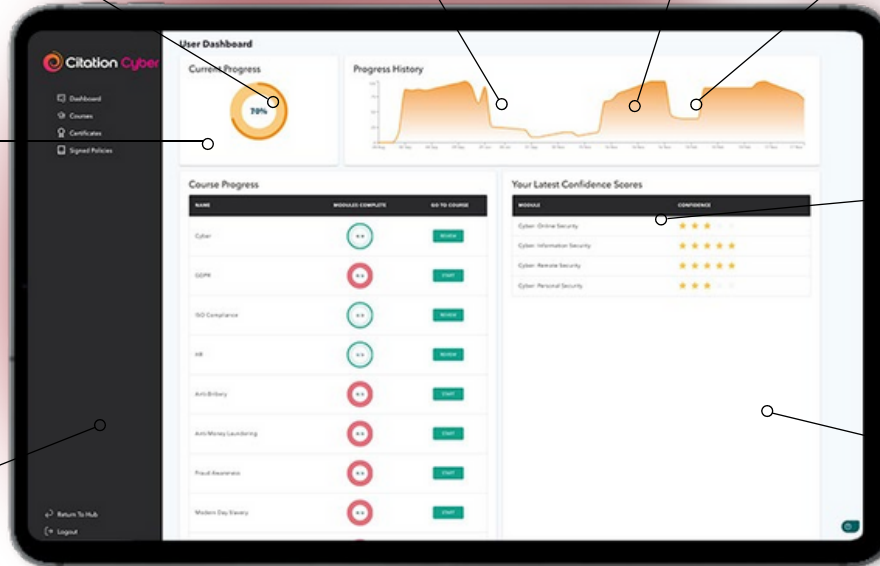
Citation Cyber

Dashboard
Courses
Certificates
Signed Policies

Return To Hub
Logout

User Dashboard

Current Progress

70%

Progress History

Course Progress

| NAME | MODULES COMPLETE | GO TO COURSE |
|---|---|---|
| Cyber | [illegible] | REVIEW |
| GDPR | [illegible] | START |
| ISO Compliance | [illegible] | REVIEW |
| HR | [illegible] | REVIEW |
| Anti Bribery | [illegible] | START |
| Anti Money Laundering | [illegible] | START |
| Fraud Awareness | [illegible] | START |
| Modern Day Slavery | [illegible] | START |

Your Latest Confidence Scores

| MODULE | CONFIDENCE |
|---|---|
| Cyber - Online Security | ★★★ |
| Cyber - Information Security | ★★★★★ |
| Cyber - Remote Security | ★★★★★ |
| Cyber - Personal Security | ★★★ |